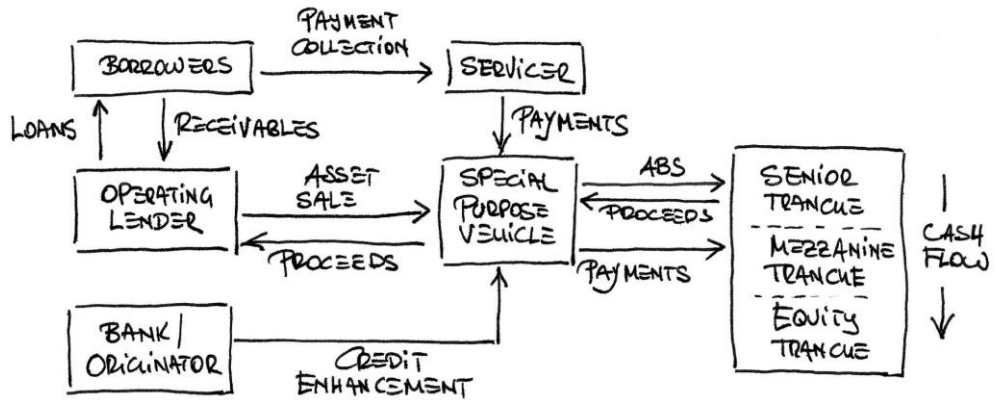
PAYMENT COLLECTION

BORROWERS

SERVICER

LOANS

RECEIVABLES

PAYMENTS

OPERATING LENDER

ASSET SALE

PROCEEDS

SPECIAL PURPOSE VEHICLE

ABS

PROCEEDS

PAYMENTS

SENIOR TRANCHE

MEZZANINE TRANCHE

EQUITY TRANCHE

CASH FLOW

BANK / ORIGINATOR

CREDIT ENHANCEMENT